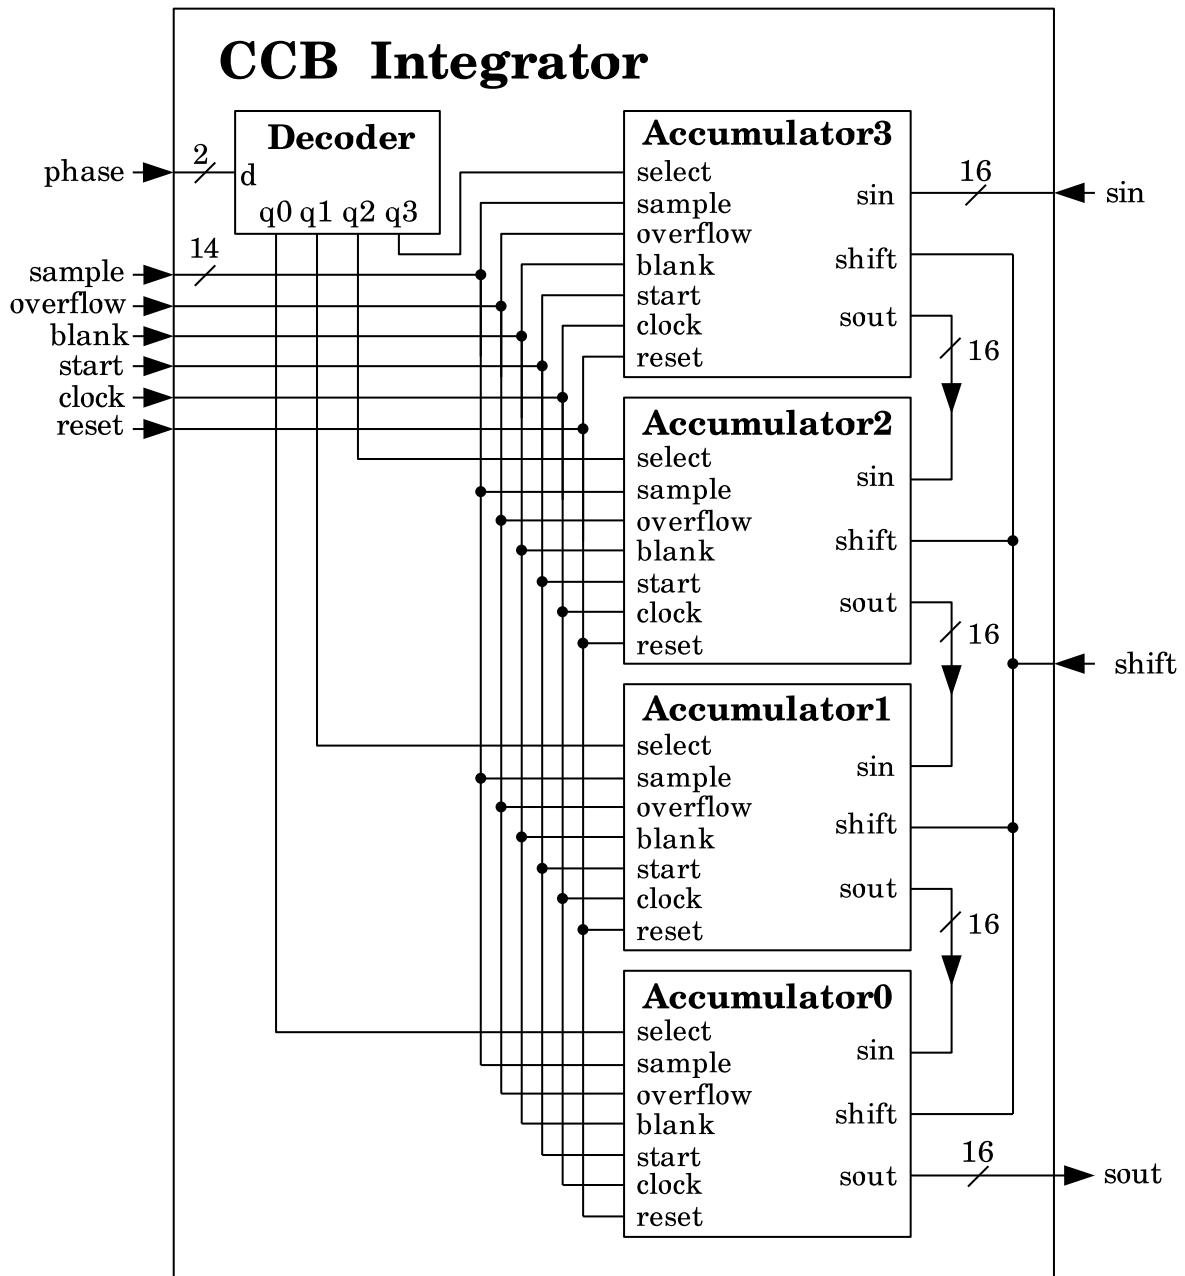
CCB Integrator

phase
2
Decoder
d
q0 q1 q2 q3

14
sample
overflow
blank
start
clock
reset

Accumulator3
select
sample
overflow
blank
start
clock
reset
sin
shift
sout
16
sin
16

Accumulator2
select
sample
overflow
blank
start
clock
reset
sin
shift
sout
16

shift

Accumulator1
select
sample
overflow
blank
start
clock
reset
sin
shift
sout
16

Accumulator0
select
sample
overflow
blank
start
clock
reset
sin
shift
sout
16
sout